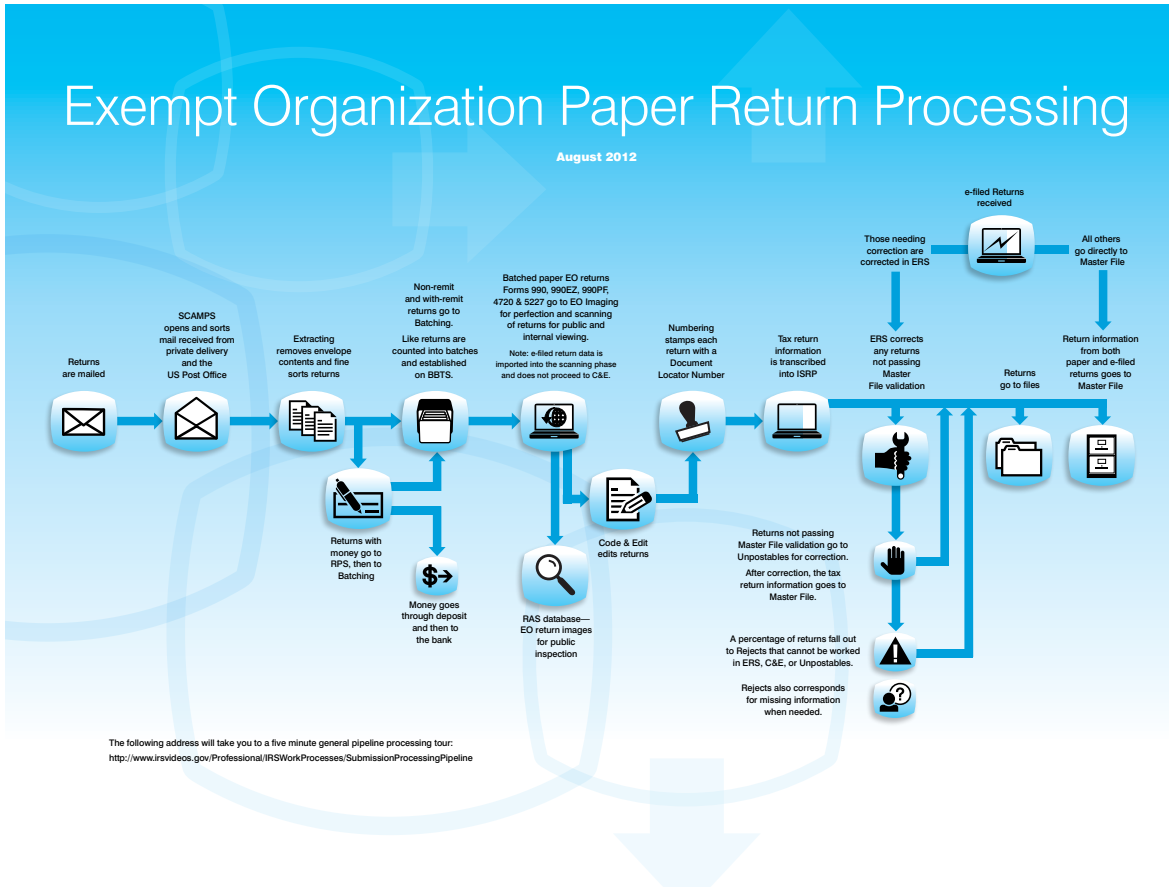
Exempt Organization Paper Return Processing

August 2012

Returns are mailed

SCAMPS opens and sorts mail received from private delivery and the US Post Office

Extracting removes envelope contents and fine sorts returns

Returns with money go to RPS, then to Batching

Money goes through deposit and then to the bank

Non-remit and with-remit returns go to Batching.

Like returns are counted into batches and established on BBTS.

Batched paper EO returns Forms 990, 990EZ, 990PF, 4720 & 5227 go to EO Imaging for perfection and scanning of returns for public and internal viewing.

Note: e-filed return data is imported into the scanning phase and does not proceed to C&E.

RAS database—EO return images for public inspection

Code & Edit edits returns

Numbering stamps each return with a Document Locator Number

Tax return information is transcribed into ISRP

e-filed Returns received

Those needing correction are corrected in ERS

All others go directly to Master File

ERS corrects any returns not passing Master File validation

Returns go to files

Return information from both paper and e-filed returns goes to Master File

Returns not passing Master File validation go to Unpostables for correction.

After correction, the tax return information goes to Master File.

A percentage of returns fall out to Rejects that cannot be worked in ERS, C&E, or Unpostables.

Rejects also corresponds for missing information when needed.

The following address will take you to a five minute general pipeline processing tour:
http://www.irsvideos.gov/Professional/IRSWorkProcesses/SubmissionProcessingPipeline